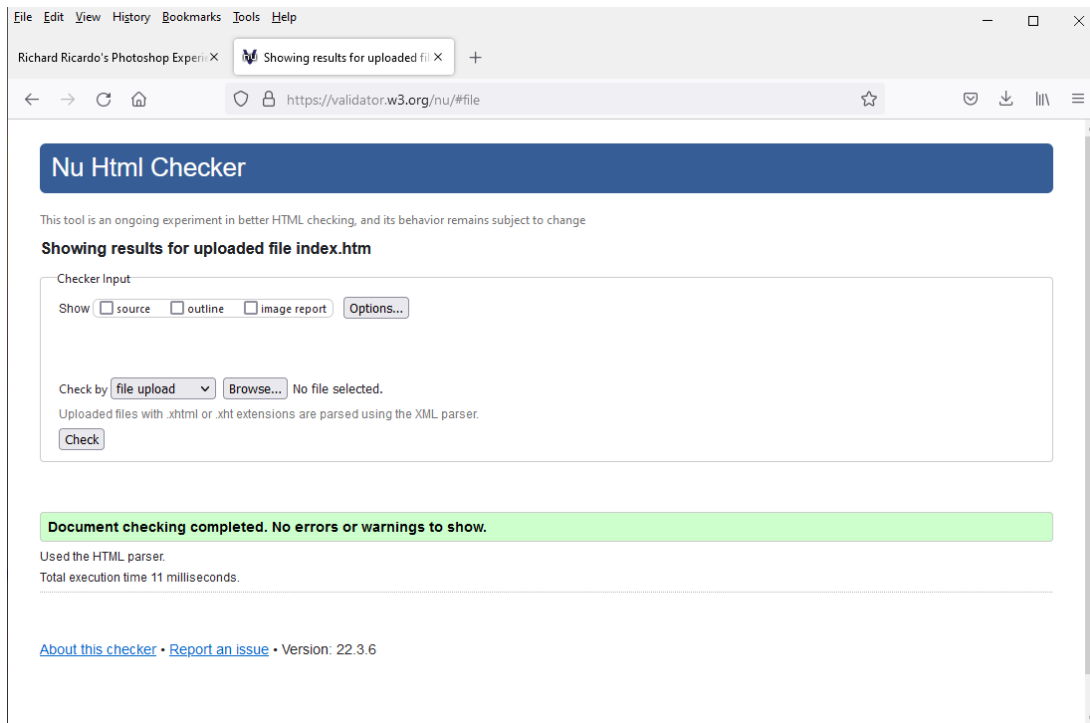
File Edit View History Bookmarks Tools Help

Richard Ricardo's Photoshop Experi ×

Showing results for uploaded fil ×

+

https://validator.w3.org/nu/#file

Nu Html Checker

This tool is an ongoing experiment in better HTML checking, and its behavior remains subject to change

Showing results for uploaded file index.htm

Checker Input

Show source outline image report Options...

Check by file upload Browse... No file selected.

Uploaded files with .xhtml or .xht extensions are parsed using the XML parser.

Check

Document checking completed. No errors or warnings to show.

Used the HTML parser.

Total execution time 11 milliseconds.

About this checker • Report an issue • Version: 22.3.6